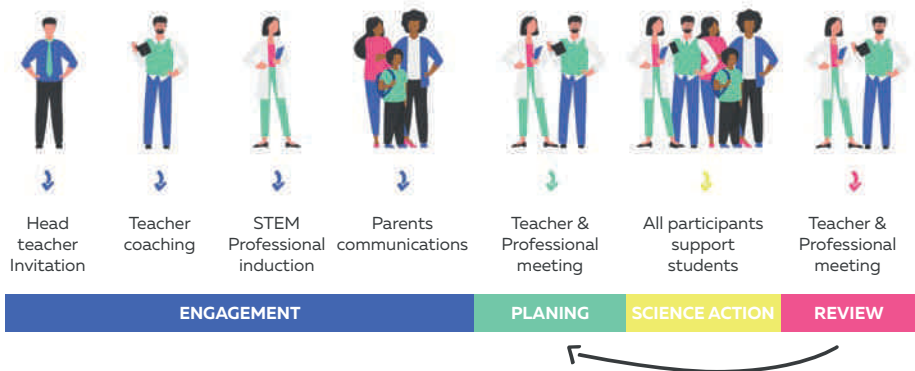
Head teacher Invitation

Teacher coaching

STEM Professional induction

Parents communications

Teacher & Professional meeting

All participants support students

Teacher & Professional meeting

ENGAGEMENT

PLANING

SCIENCE ACTION

REVIEW